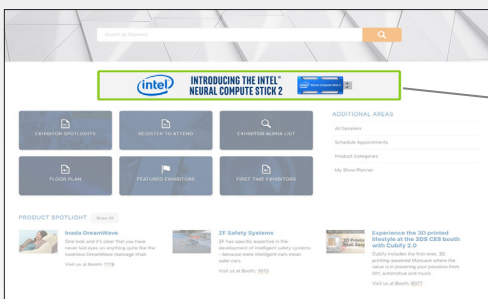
Search by Keyword

intel INTRODUCING THE INTEL® NEURAL COMPUTE STICK 2

EXHIBITOR SPOTLIGHTS
REGISTER TO ATTEND
EXHIBITOR ALPHA LIST
FLOOR PLAN
FEATURED EXHIBITORS
FIRST TIME EXHIBITORS

ADDITIONAL AREAS
All Exhibitors
Schedule Appointments
Product Categories
My Show Planner

PRODUCT SPOTLIGHT View All

Inada DreamWave
One look and it's clear that you have never laid eyes on anything quite like the luxurious DreamWave massage chair.
Visit us at Booth: 7778

ZF Safety Systems
ZF has specific expertise in the development of intelligent safety systems – because more intelligent cars mean safer cars.
Visit us at Booth: 3013

Experience the 3D printed lifestyle at the 3DS CES booth with Cubify 2.0
Cubify includes the first-ever, 3D printing-powered Museum where the value is in powering your passions from DIY, automotive and music.
Visit us at Booth: 8077